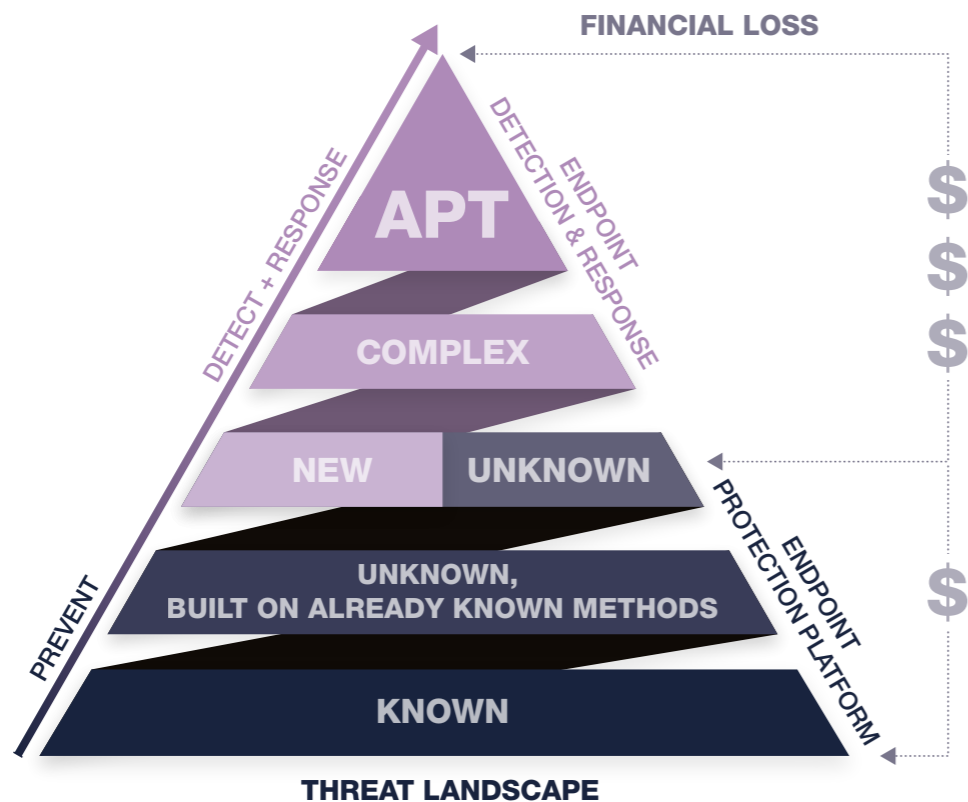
FINANCIAL LOSS

DETECT + RESPONSE

PREVENT

APT

ENDPOINT DETECTION & RESPONSE

COMPLEX

NEW

UNKNOWN

UNKNOWN, BUILT ON ALREADY KNOWN METHODS

KNOWN

ENDPOINT PROTECTION PLATFORM

$

$

$

$

THREAT LANDSCAPE